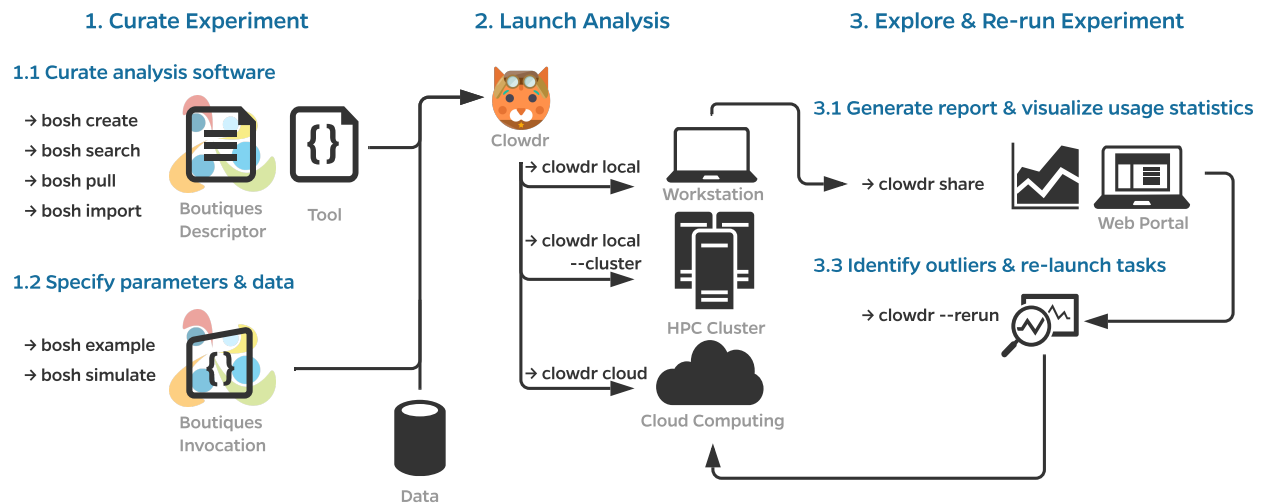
1. Curate Experiment

1.1 Curate analysis software

→ bosh create
→ bosh search
→ bosh pull
→ bosh import

Boutiques Descriptor

{ }

Tool

1.2 Specify parameters & data

→ bosh example
→ bosh simulate

{ }

Boutiques Invocation

Data

2. Launch Analysis

Clowdr

→ clowdr local

Workstation

→ clowdr local --cluster

HPC Cluster

→ clowdr cloud

Cloud Computing

3. Explore & Re-run Experiment

3.1 Generate report & visualize usage statistics

→ clowdr share

Web Portal

3.3 Identify outliers & re-launch tasks

→ clowdr --rerun